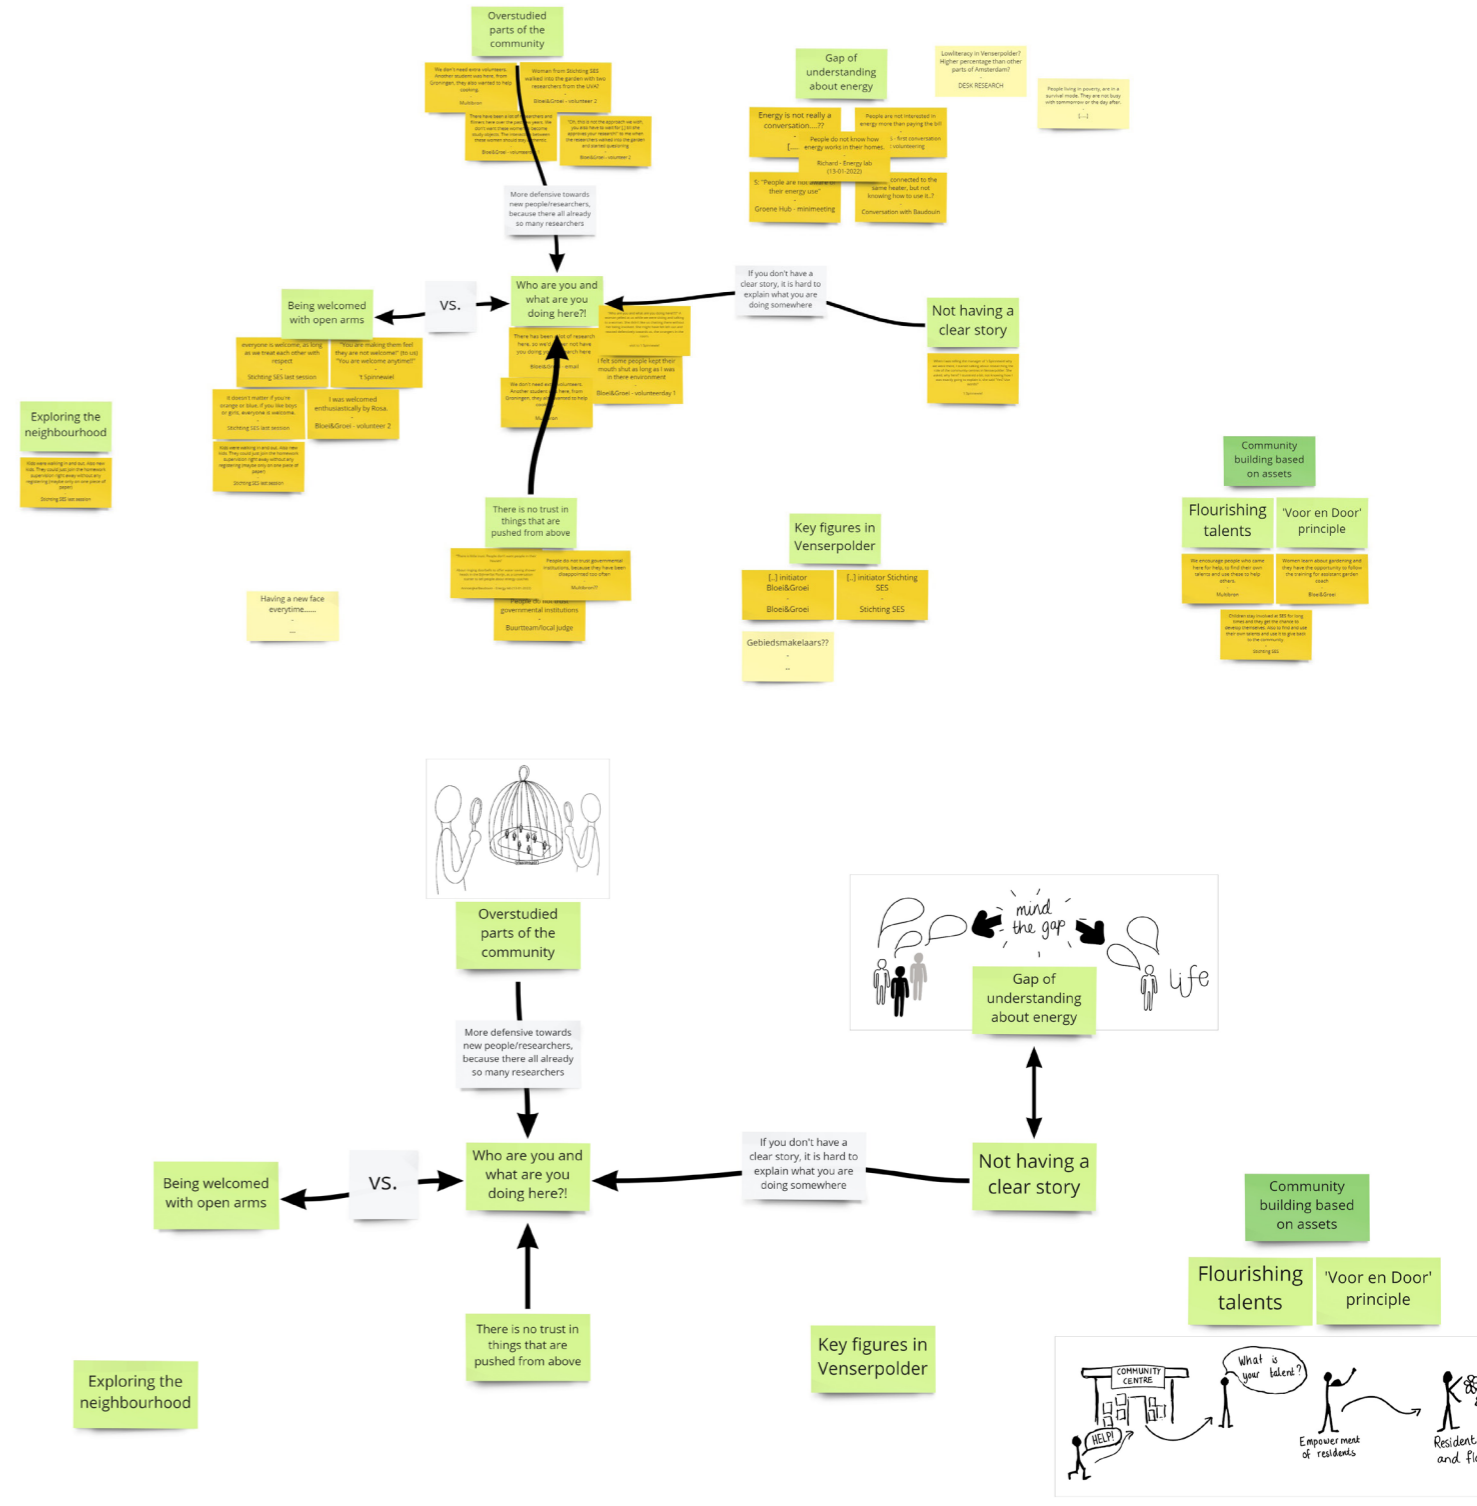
Overstudied parts of the community

Gap of understanding about energy

Lowliteracy in Venserpolder? Higher percentage than other parts of Amsterdam?

DESK RESEARCH

People living in poverty, are in a survival mode. They are not busy with tommorow or the day after.

[...]

We don't need extra volunteers. Another student was here, from Groningen, she also wanted to help cooking.

Multibron

Woman from Stichting SES walked into the garden with two researchers from the UVA?

Bloei&Groei - volunteer 2

"Oh, this is not the approach we wish, you also have to ask for [...] to the approves your research" to me when the researchers walked into the garden and started questioning

Bloei&Groei - volunteer 2

Energy is not really a conversation.....??

People are not interested in energy more than paying the bill

People do not know how energy works in their homes.

first conversation volunteering

Richard - Energy lab (13-01-2022)

S: "People are not aware of their energy use"

Groene Hub - minimeeting

connected to the same heater, but not knowing how to use it..?

Conversation with Baudouin

More defensive towards new people/researchers, because there all already so many researchers

If you don't have a clear story, it is hard to explain what you are doing somewhere

Being welcomed with open arms

VS.

Who are you and what are you doing here?!

Not having a clear story

everyone is welcome, as long as we treat each other with respect

Stichting SES last session

"You are making them feel they are not welcome" (to us) "You are welcome anytime!"

't Spinnewiel

There has been a lot of research here, so we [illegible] not have

Bloei&Groei - email

I felt some people kept their mouth shut as long as I was in there environment

Bloei&Groei - volunteerday 1

It doesn't matter if you're orange or blue, if you like boys or girls, everyone is welcome.

Stichting SES last session

I was welcomed enthusiastically by Rosa.

Bloei&Groei - volunteer 2

We don't need extra volunteers. Another student was here, from Groningen, they also wanted to help

Multibron

Exploring the neighbourhood

Community building based on assets

Flourishing talents

'Voor en Door' principle

There is no trust in things that are pushed from above

People do not trust governmental institutions, because they have been disappointed too often

Multibron??

People do not trust governmental institutions

Buurtteam/local judge

Key figures in Venserpolder

[..] initiator Bloei&Groei

Bloei&Groei

[..] initiator Stichting SES

Stichting SES

Gebiedsmakelaars??

Having a new face everytime.....

We encourage people who come here for help, to find their own talents and use these to help others.

Multibron

Women learn about gardening and they have the opportunity to follow the training for assistant garden coach

Bloei&Groei

Stichting SES

Overstudied parts of the community

mind the gap

life

Gap of understanding about energy

More defensive towards new people/researchers, because there all already so many researchers

Being welcomed with open arms

VS.

Who are you and what are you doing here?!

If you don't have a clear story, it is hard to explain what you are doing somewhere

Not having a clear story

Community building based on assets

Flourishing talents

'Voor en Door' principle

There is no trust in things that are pushed from above

Key figures in Venserpolder

Exploring the neighbourhood

COMMUNITY CENTRE

HELP!

What is your talent?

Empowerment of residents

Resident and fl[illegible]